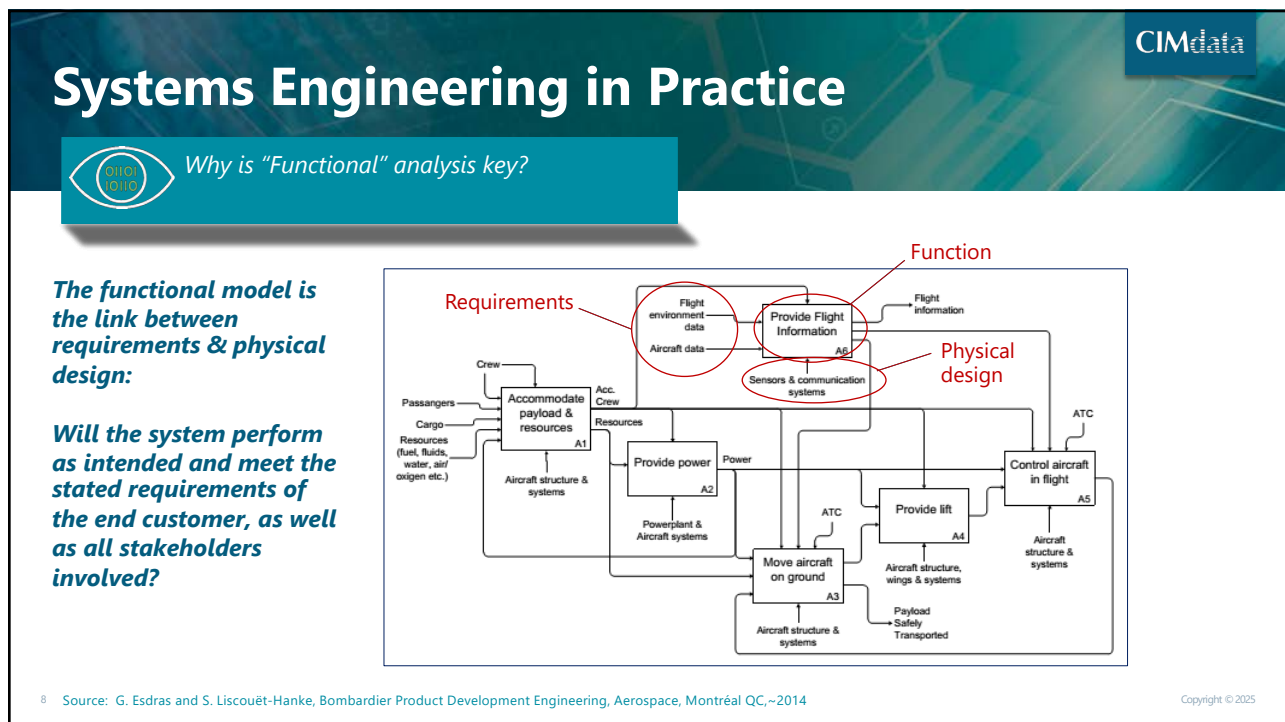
CIMdata

Systems Engineering in Practice

01101
10110

Why is "Functional" analysis key?

The functional model is the link between requirements & physical design:

Will the system perform as intended and meet the stated requirements of the end customer, as well as all stakeholders involved?

Function

Requirements

Physical design

Flight environment data

Aircraft data

Provide Flight Information

A6

Flight information

Sensors & communication systems

Crew

Passangers

Cargo

Resources (fuel, fluids, water, air/ oxigen etc.)

Accommodate payload & resources

A1

Acc. Crew

Resources

Aircraft structure & systems

Provide power

A2

Power

Powerplant & Aircraft systems

ATC

Control aircraft in flight

A5

Aircraft structure & systems

ATC

Provide lift

A4

Aircraft structure, wings & systems

Move aircraft on ground

A3

Aircraft structure & systems

Payload Safely Transported

8 Source: G. Esdras and S. Liscouët-Hanke, Bombardier Product Development Engineering, Aerospace, Montréal QC,~2014

Copyright © 2025